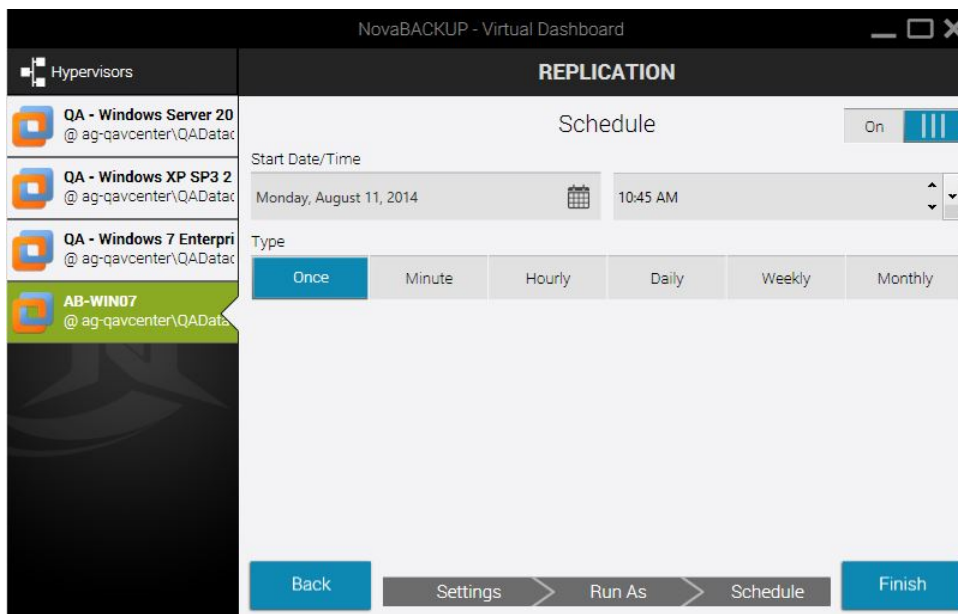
NovaBACKUP - Virtual Dashboard

Hypervisors

QA - Windows Server 20
@ ag-qavcenter\QADatac

QA - Windows XP SP3 2
@ ag-qavcenter\QADatac

QA - Windows 7 Enterpri
@ ag-qavcenter\QADatac

AB-WIN07
@ ag-qavcenter\QAData

REPLICATION

Schedule

On

Start Date/Time

Monday, August 11, 2014

10:45 AM

Type

Once | Minute | Hourly | Daily | Weekly | Monthly

Back

Settings

Run As

Schedule

Finish